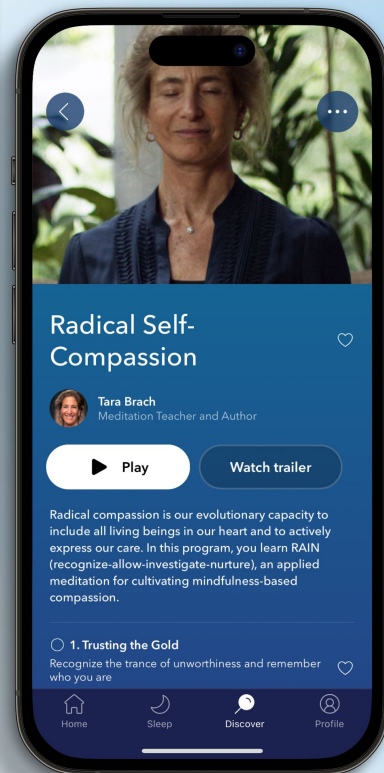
Radical Self-Compassion

Tara Brach
Meditation Teacher and Author

Play

Watch trailer

Radical compassion is our evolutionary capacity to include all living beings in our heart and to actively express our care. In this program, you learn RAIN (recognize-allow-investigate-nurture), an applied meditation for cultivating mindfulness-based compassion.

1. Trusting the Gold
Recognize the trance of unworthiness and remember who you are

Home
Sleep
Discover
Profile